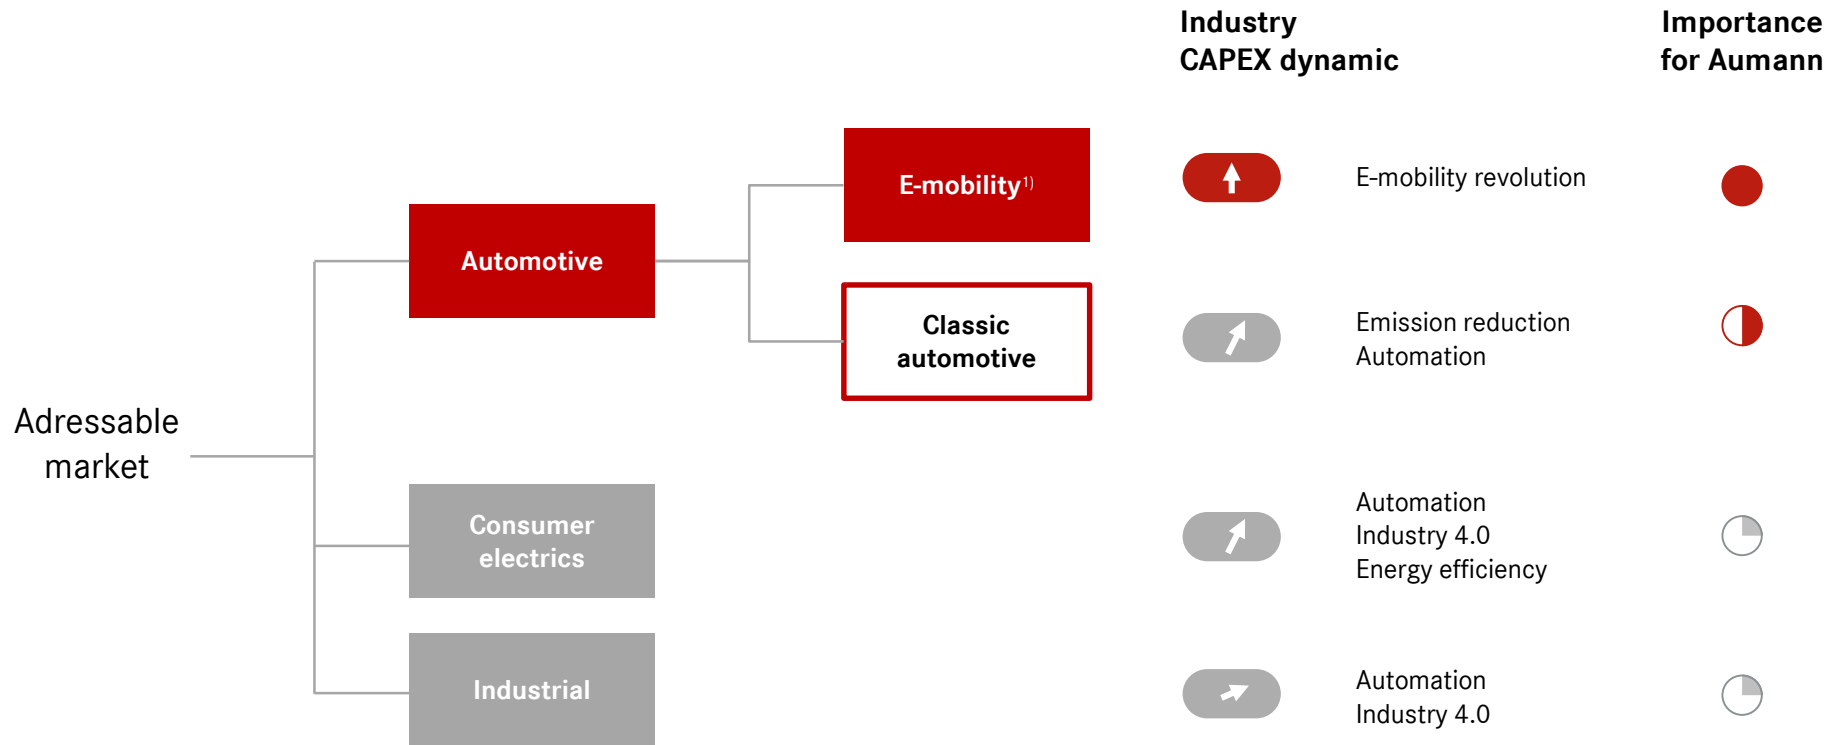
Industry CAPEX dynamic

Importance for Aumann

Adressable market

Automotive

E-mobility$^{1)}$

Classic automotive

Consumer electrics

Industrial

E-mobility revolution

Emission reduction
Automation

Automation
Industry 4.0
Energy efficiency

Automation
Industry 4.0